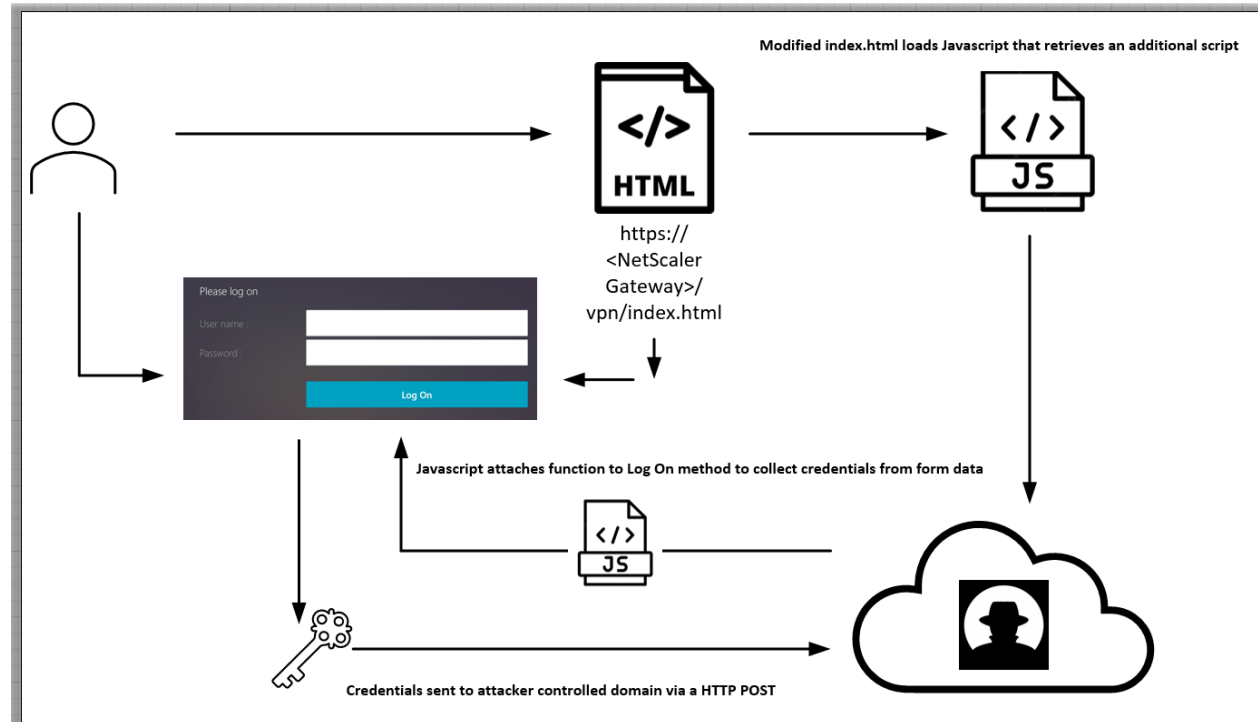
Modified index.html loads Javascript that retrieves an additional script

</>
HTML

</>
JS

https://<NetScaler Gateway>/vpn/index.html

Please log on
User name :
Password :
Log On

Javascript attaches function to Log On method to collect credentials from form data

</>
JS

Credentials sent to attacker controlled domain via a HTTP POST